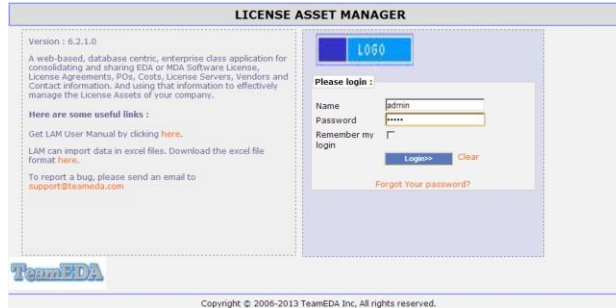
LICENSE ASSET MANAGER

Version : 6.2.1.0

A web-based, database centric, enterprise class application for consolidating and sharing EDA or MDA Software License, License Agreements, POs, Costs, License Servers, Vendors and Contact information. And using that information to effectively manage the License Assets of your company.

Here are some useful links :

Get LAM User Manual by clicking here.

LAM can import data in excel files. Download the excel file format here.

To report a bug, please send an email to support@teameda.com

LOGO

Please login :

Name admin

Password •••••

Remember my login

Login>> Clear

Forgot Your password?

TeamEDA

Copyright © 2006-2013 TeamEDA Inc, All rights reserved.